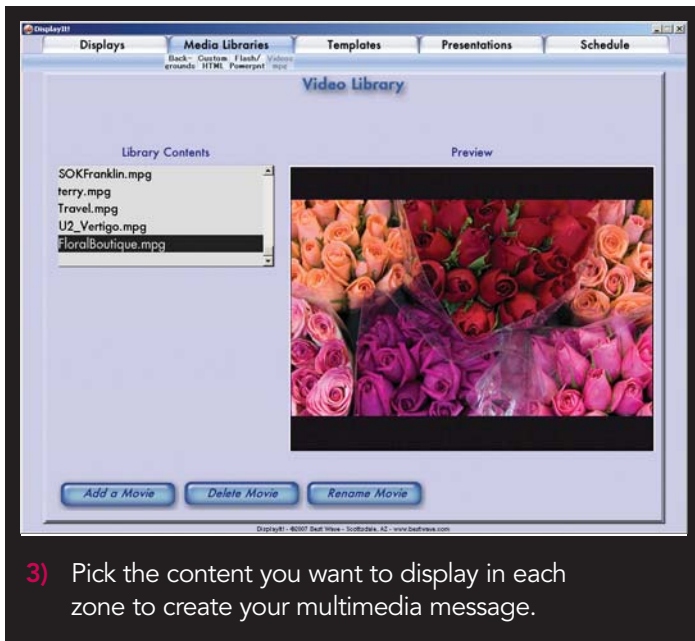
DisplayIt!

Displays | Media Libraries | Templates | Presentations | Schedule

Back-grounds Custom HTML Flash/Powerpnt Videos mpg

Video Library

Library Contents

Preview

SOKFranklin.mpg
terry.mpg
Travel.mpg
U2_Vertigo.mpg
FloralBoutique.mpg

Add a Movie
Delete Movie
Rename Movie

DisplayIt! - ©2007 Beat Wave - Scottsdale, AZ - www.beatwave.com

3) Pick the content you want to display in each zone to create your multimedia message.